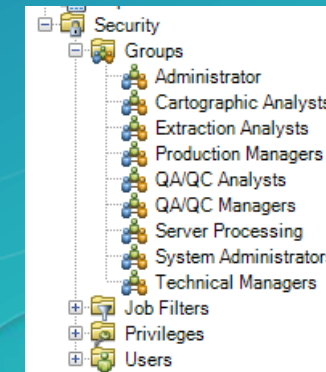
Security
Groups
Administrator
Cartographic Analysts
Extraction Analysts
Production Managers
QA/QC Analysts
QA/QC Managers
Server Processing
System Administrator
Technical Managers
Job Filters
Privileges
Users